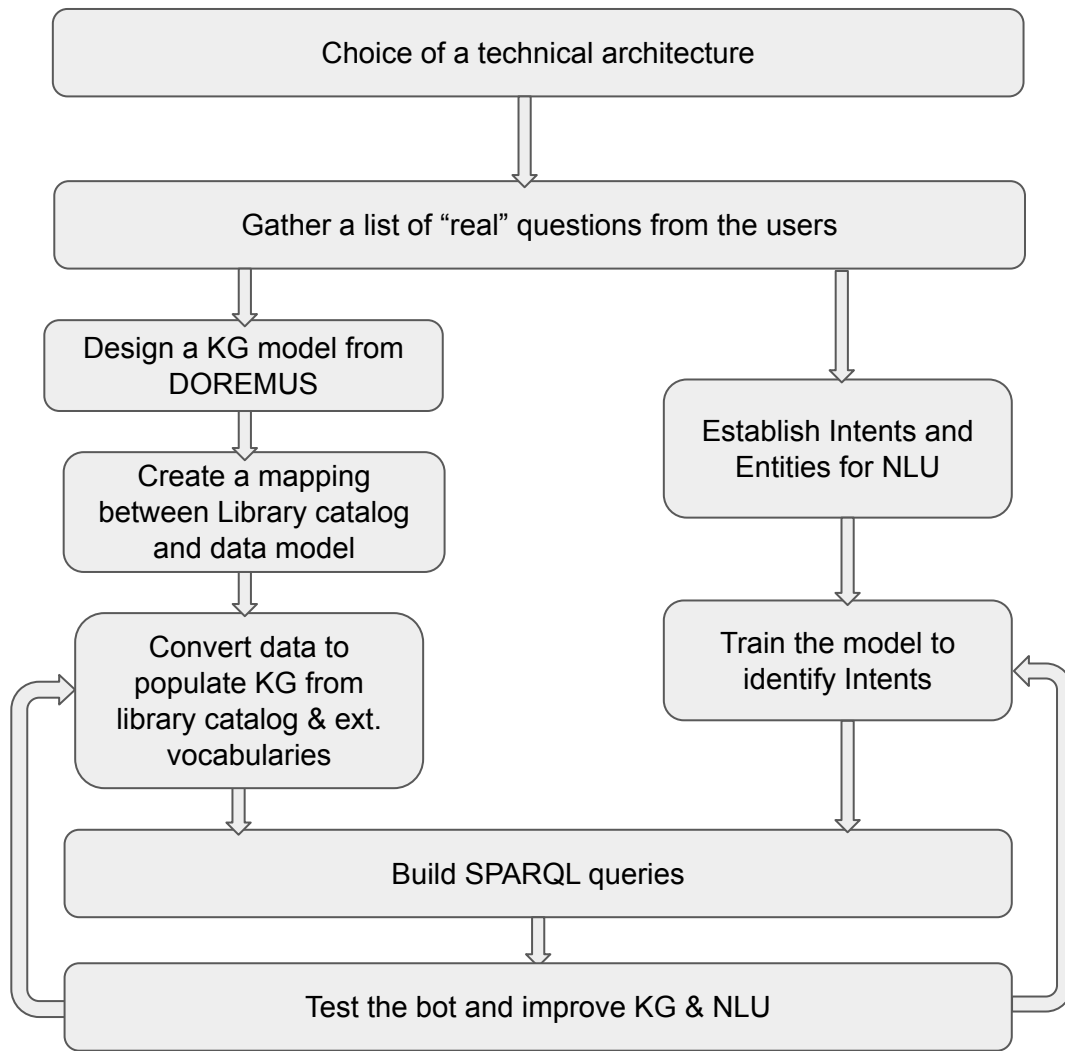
Choice of a technical architecture

Gather a list of “real” questions from the users

Design a KG model from DOREMUS

Create a mapping between Library catalog and data model

Convert data to populate KG from library catalog & ext. vocabularies

Establish Intents and Entities for NLU

Train the model to identify Intents

Build SPARQL queries

Test the bot and improve KG & NLU